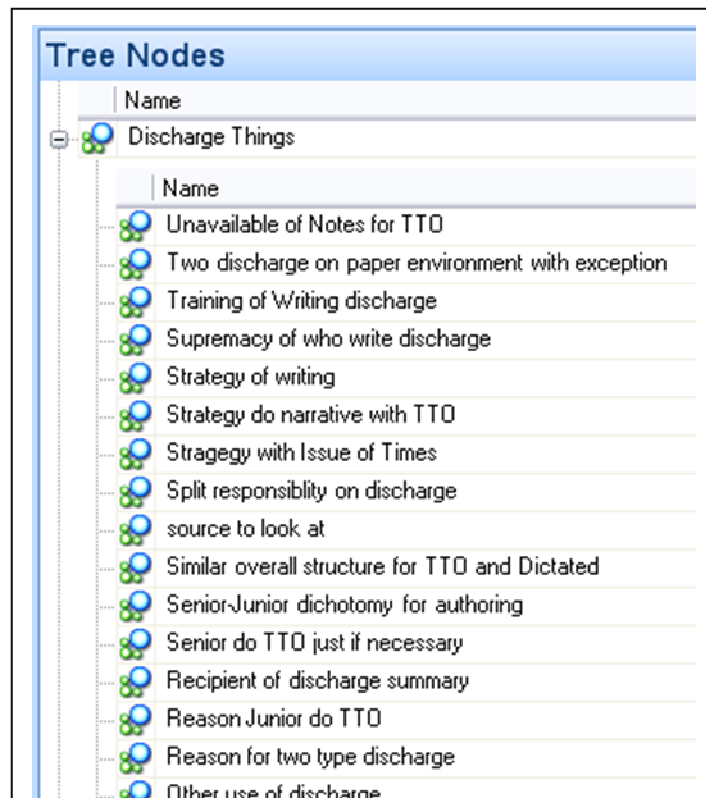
Tree Nodes

Name

Discharge Things

Name

Unavailable of Notes for TTO

Two discharge on paper environment with exception

Training of Writing discharge

Supremacy of who write discharge

Strategy of writing

Strategy do narrative with TTO

Stragegy with Issue of Times

Split responsiblity on discharge

source to look at

Similar overall structure for TTO and Dictated

Senior-Junior dichotomy for authoring

Senior do TTO just if necessary

Recipient of discharge summary

Reason Junior do TTO

Reason for two type discharge

Other use of discharge